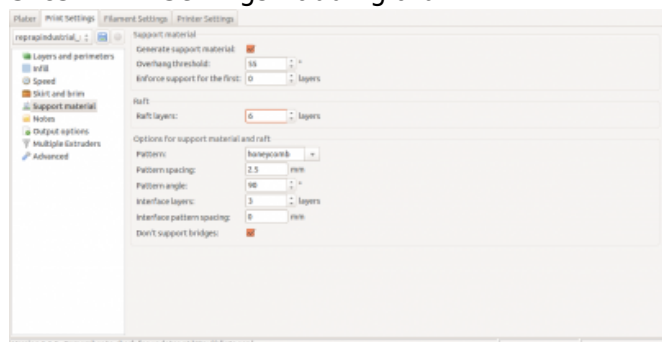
Plater | Print Settings | Filament Settings | Printer Settings

reprapindustrial_

Layers and perimeters
Infill
Speed
Skirt and brim
Support material
Notes
Output options
Multiple Extruders
Advanced

Support material
Generate support material:
Overhang threshold: 55 °
Enforce support for the first: 0 layers

Raft
Raft layers: 6 layers

Options for support material and raft
Pattern: honeycomb
Pattern spacing: 2.5 mm
Pattern angle: 90 °
Interface layers: 3 layers
Interface pattern spacing: 0 mm
Don't support bridges: